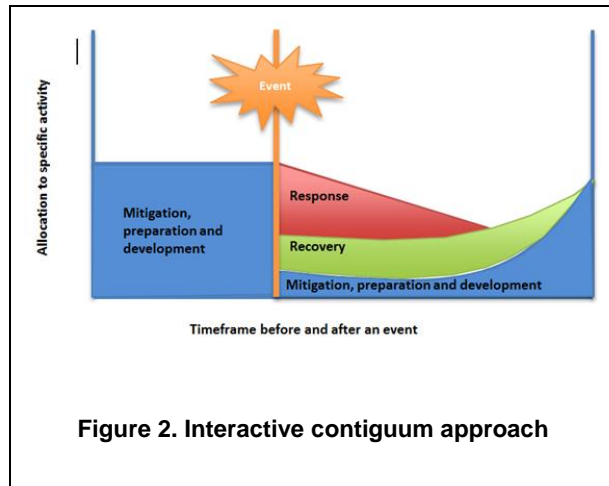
Allocation to specific activity

Event

Mitigation, preparation and development

Response

Recovery

Mitigation, preparation and development

Timeframe before and after an event

Figure 2. Interactive contiguum approach